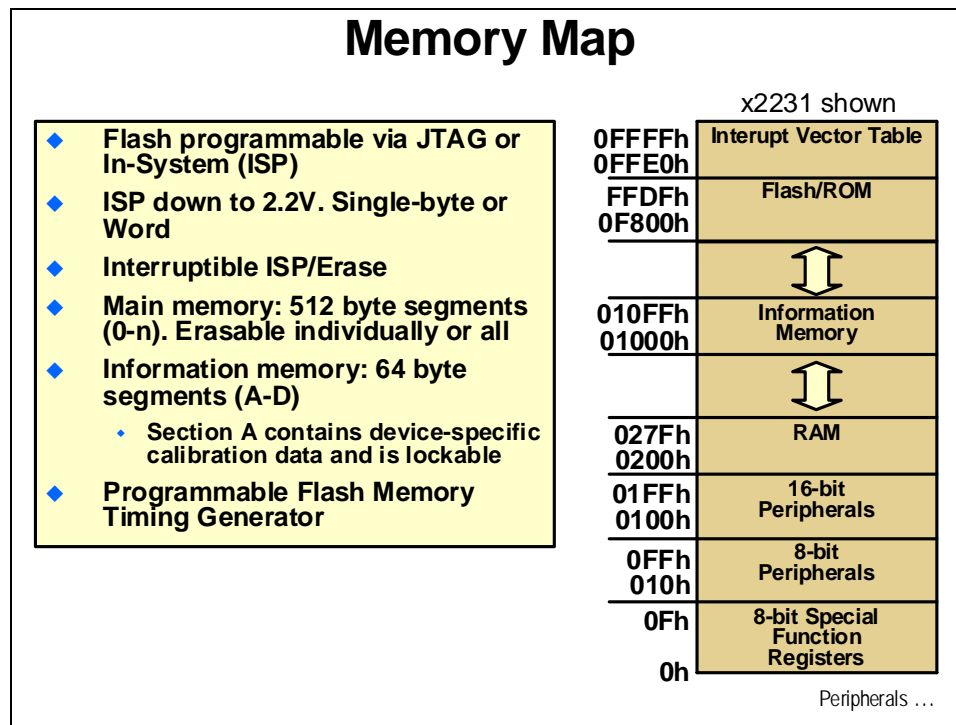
Memory Map

- Flash programmable via JTAG or In-System (ISP)
- ISP down to 2.2V. Single-byte or Word
- Interruptible ISP/Erase
- Main memory: 512 byte segments (0-n). Erasable individually or all
- Information memory: 64 byte segments (A-D)
  - Section A contains device-specific calibration data and is lockable
- Programmable Flash Memory Timing Generator

x2231 shown

| Address | Region |
|---|---|
| 0FFFFh<br>0FFE0h | Interupt Vector Table |
| FFDFh<br>0F800h | Flash/ROM |
| | |
| 010FFh<br>01000h | Information Memory |
| | |
| 027Fh<br>0200h | RAM |
| 01FFh<br>0100h | 16-bit Peripherals |
| 0FFh<br>010h | 8-bit Peripherals |
| 0Fh<br>0h | 8-bit Special Function Registers |

Peripherals ...